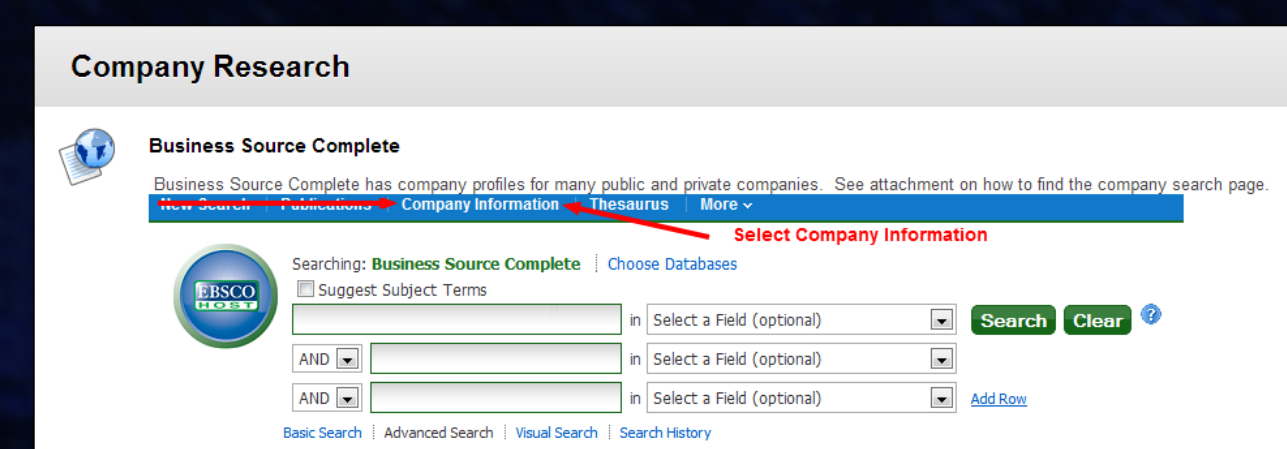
Company Research

Business Source Complete

Business Source Complete has company profiles for many public and private companies. See attachment on how to find the company search page.

New Search | Publications | Company Information | Thesaurus | More

Select Company Information

EBSCO HOST

Searching: Business Source Complete | Choose Databases

Suggest Subject Terms

in Select a Field (optional) Search Clear

AND in Select a Field (optional)

AND in Select a Field (optional) Add Row

Basic Search | Advanced Search | Visual Search | Search History